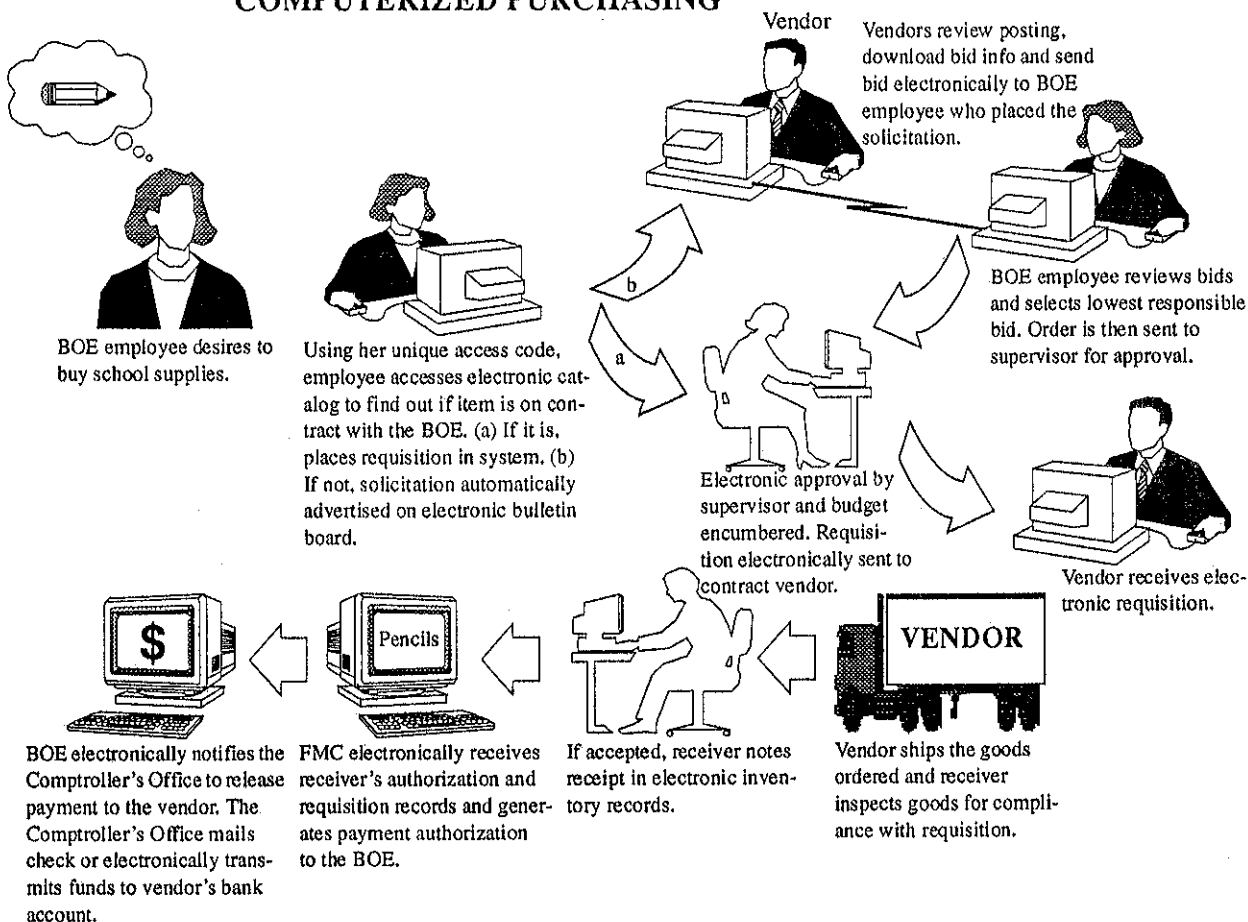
COMPUTERIZED PURCHASING

Vendor

Vendors review posting, download bid info and send bid electronically to BOE employee who placed the solicitation.

BOE employee desires to buy school supplies.

Using her unique access code, employee accesses electronic catalog to find out if item is on contract with the BOE. (a) If it is, places requisition in system. (b) If not, solicitation automatically advertised on electronic bulletin board.

b

a

BOE employee reviews bids and selects lowest responsible bid. Order is then sent to supervisor for approval.

Electronic approval by supervisor and budget encumbered. Requisition electronically sent to contract vendor.

Vendor receives electronic requisition.

$

Pencils

VENDOR

BOE electronically notifies the Comptroller's Office to release payment to the vendor. The Comptroller's Office mails check or electronically transmits funds to vendor's bank account.

FMC electronically receives receiver's authorization and requisition records and generates payment authorization to the BOE.

If accepted, receiver notes receipt in electronic inventory records.

Vendor ships the goods ordered and receiver inspects goods for compliance with requisition.